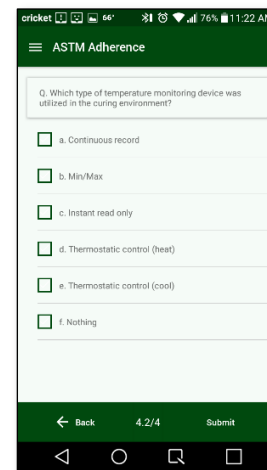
cricket 66° 76% 11:22 AM

ASTM Adherence

Q. Which type of temperature monitoring device was utilized in the curing environment?

a. Continuous record

b. Min/Max

c. Instant read only

d. Thermostatic control (heat)

e. Thermostatic control (cool)

f. Nothing

Back 4.2/4 Submit